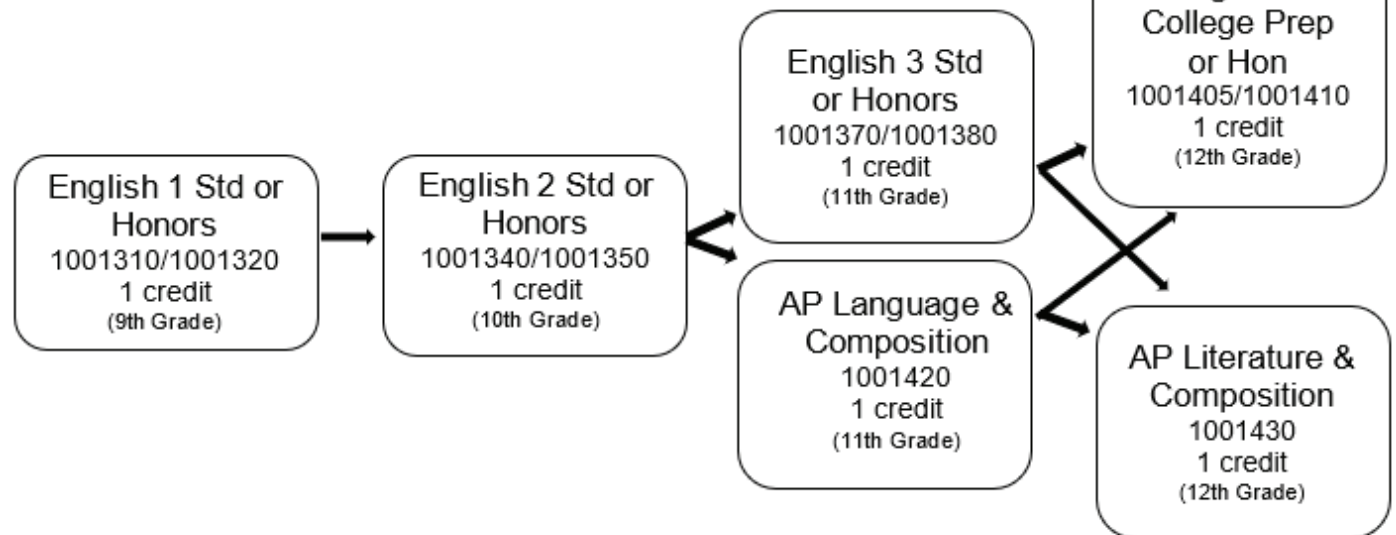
English 1 Std or Honors
1001310/1001320
1 credit
(9th Grade)

English 2 Std or Honors
1001340/1001350
1 credit
(10th Grade)

English 3 Std or Honors
1001370/1001380
1 credit
(11th Grade)

AP Language & Composition
1001420
1 credit
(11th Grade)

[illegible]
College Prep or Hon
1001405/1001410
1 credit
(12th Grade)

AP Literature & Composition
1001430
1 credit
(12th Grade)